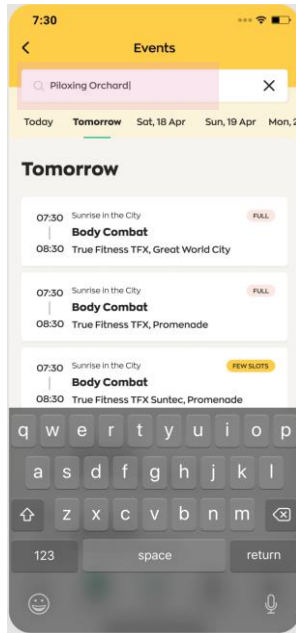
7:30

Events

Piloxing Orchard|

Today Tomorrow Sat, 18 Apr Sun, 19 Apr Mon, 2

Tomorrow

07:30 Sunrise in the City FULL
Body Combat
08:30 True Fitness TFX, Great World City

07:30 Sunrise in the City FULL
Body Combat
08:30 True Fitness TFX, Promenade

07:30 Sunrise in the City FEW SLOTS
Body Combat
08:30 True Fitness TFX Suntec, Promenade

q w e r t y u i o p
a s d f g h j k l
z x c v b n m
123 space return